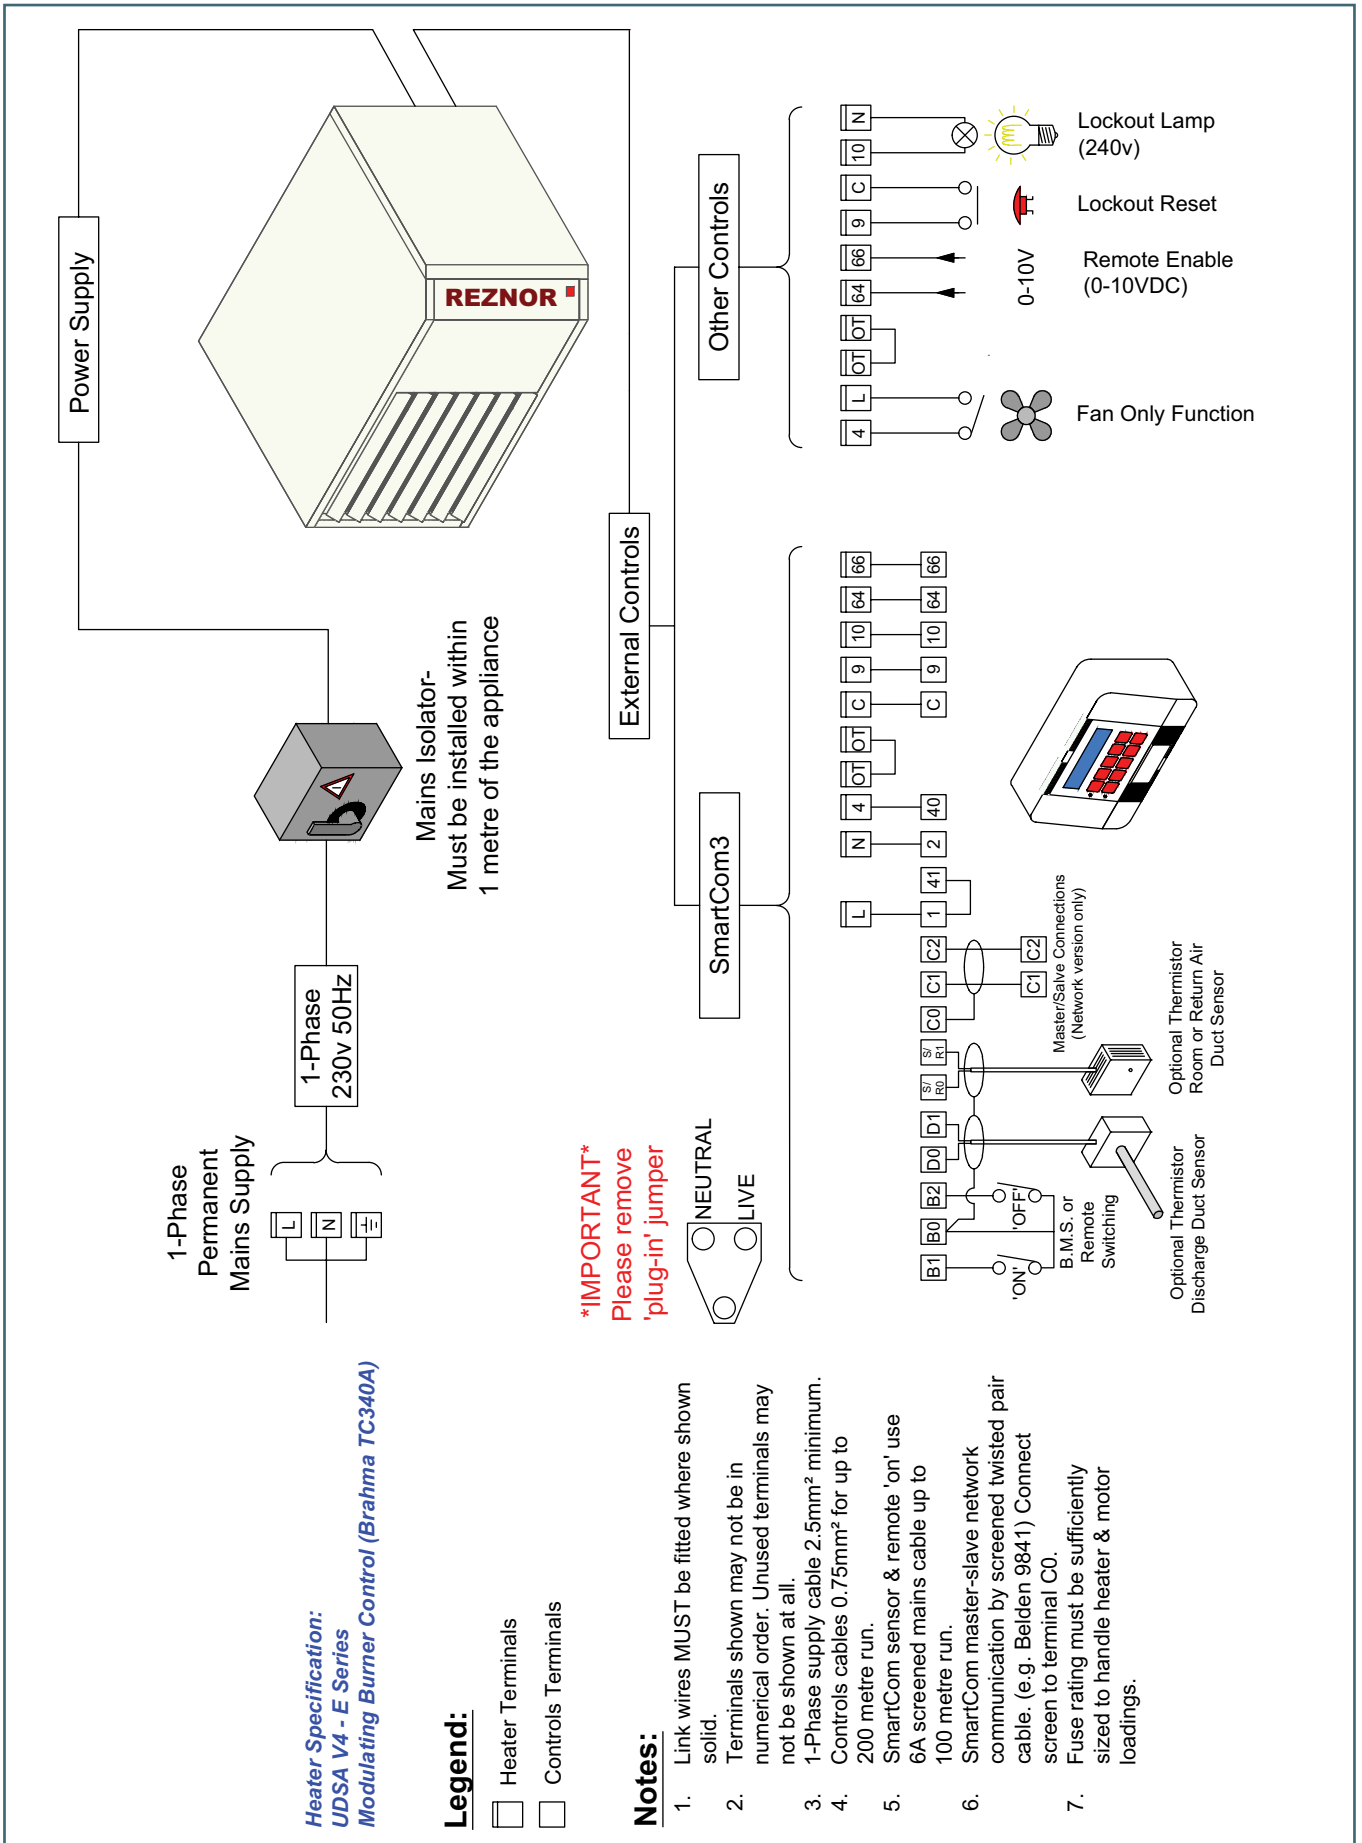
Heater Specification:
UDSA V4 - E Series
Modulating Burner Control (Brahma TC340A)

Legend:
Heater Terminals
Controls Terminals

Notes:
1. Link wires MUST be fitted where shown solid.
2. Terminals shown may not be in numerical order. Unused terminals may not be shown at all.
3. 1-Phase supply cable 2.5mm² minimum.
4. Controls cables 0.75mm² for up to 200 metre run.
5. SmartCom sensor & remote 'on' use 6A screened mains cable up to 100 metre run.
6. SmartCom master-slave network communication by screened twisted pair cable. (e.g. Belden 9841) Connect screen to terminal C0.
7. Fuse rating must be sufficiently sized to handle heater & motor loadings.

1-Phase
Permanent
Mains Supply

L N ⏚

1-Phase
230v 50Hz

Mains Isolator-
Must be installed within
1 metre of the appliance

Power Supply

REZNOR

*IMPORTANT*
Please remove
'plug-in' jumper

NEUTRAL
LIVE

External Controls

SmartCom3

Other Controls

L N 4 OT OT C 9 10 64 66

1 41 2 40 C 9 10 64 66

C2 C1 C0 S/R1 S/R0 D1 D0 B2 B0 B1

C2 C1
Master/Salve Connections
(Network version only)

Optional Thermistor
Room or Return Air
Duct Sensor

Optional Thermistor
Discharge Duct Sensor

'ON' 'OFF'
B.M.S. or
Remote
Switching

N 10 C 9 66 64 OT OT L 4

Lockout Lamp
(240v)

Lockout Reset

0-10V

Remote Enable
(0-10VDC)

Fan Only Function